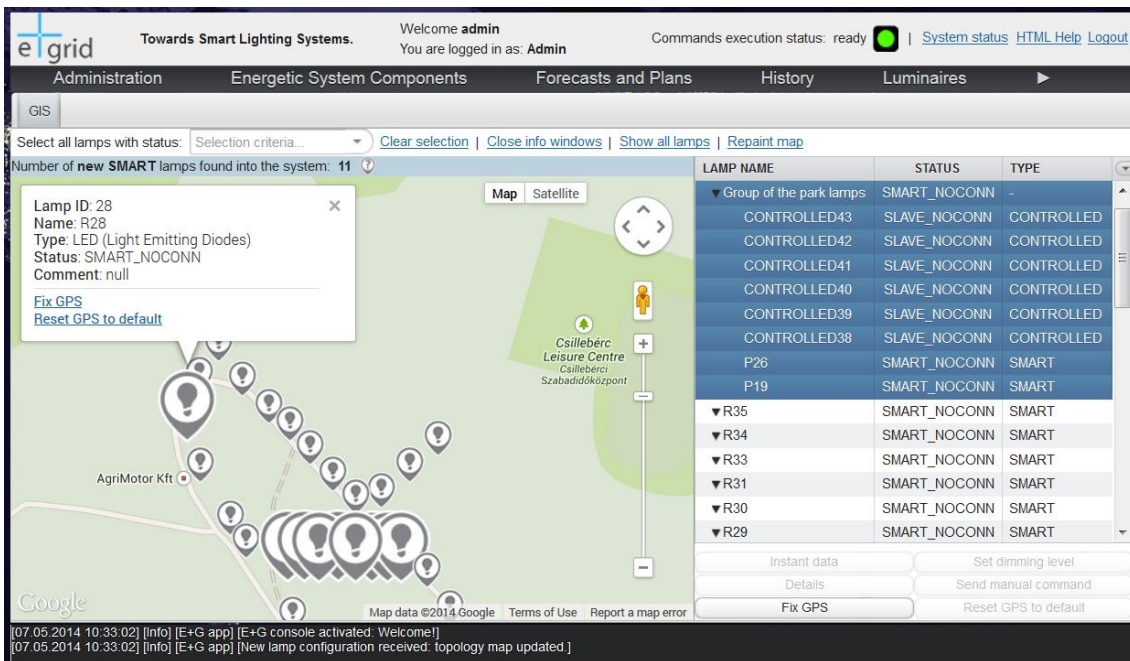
e grid Towards Smart Lighting Systems. Welcome admin You are logged in as: Admin Commands execution status: ready | System status HTML Help Logout

Administration Energetic System Components Forecasts and Plans History Luminaires ►

GIS

Select all lamps with status: Selection criteria... Clear selection | Close info windows | Show all lamps | Repaint map

Number of new SMART lamps found into the system: 11 ?

Lamp ID: 28
Name: R28
Type: LED (Light Emitting Diodes)
Status: SMART_NOCONN
Comment: null

Fix GPS
Reset GPS to default

Map Satellite

Csillebérc Leisure Centre
Csillebérci Szabadidőközpont

AgriMotor Kft

Google

Map data ©2014 Google Terms of Use Report a map error

| LAMP NAME | STATUS | TYPE |
|---|---|---|
| ▼Group of the park lamps | SMART_NOCONN | - |
| CONTROLLED43 | SLAVE_NOCONN | CONTROLLED |
| CONTROLLED42 | SLAVE_NOCONN | CONTROLLED |
| CONTROLLED41 | SLAVE_NOCONN | CONTROLLED |
| CONTROLLED40 | SLAVE_NOCONN | CONTROLLED |
| CONTROLLED39 | SLAVE_NOCONN | CONTROLLED |
| CONTROLLED38 | SLAVE_NOCONN | CONTROLLED |
| P26 | SMART_NOCONN | SMART |
| P19 | SMART_NOCONN | SMART |
| ▼R35 | SMART_NOCONN | SMART |
| ▼R34 | SMART_NOCONN | SMART |
| ▼R33 | SMART_NOCONN | SMART |
| ▼R31 | SMART_NOCONN | SMART |
| ▼R30 | SMART_NOCONN | SMART |
| ▼R29 | SMART_NOCONN | SMART |

Instant data Set dimming level
Details Send manual command
Fix GPS Reset GPS to default

[07.05.2014 10:33:02] [Info] [E+G app] [E+G console activated: Welcome!]
[07.05.2014 10:33:02] [Info] [E+G app] [New lamp configuration received: topology map updated.]